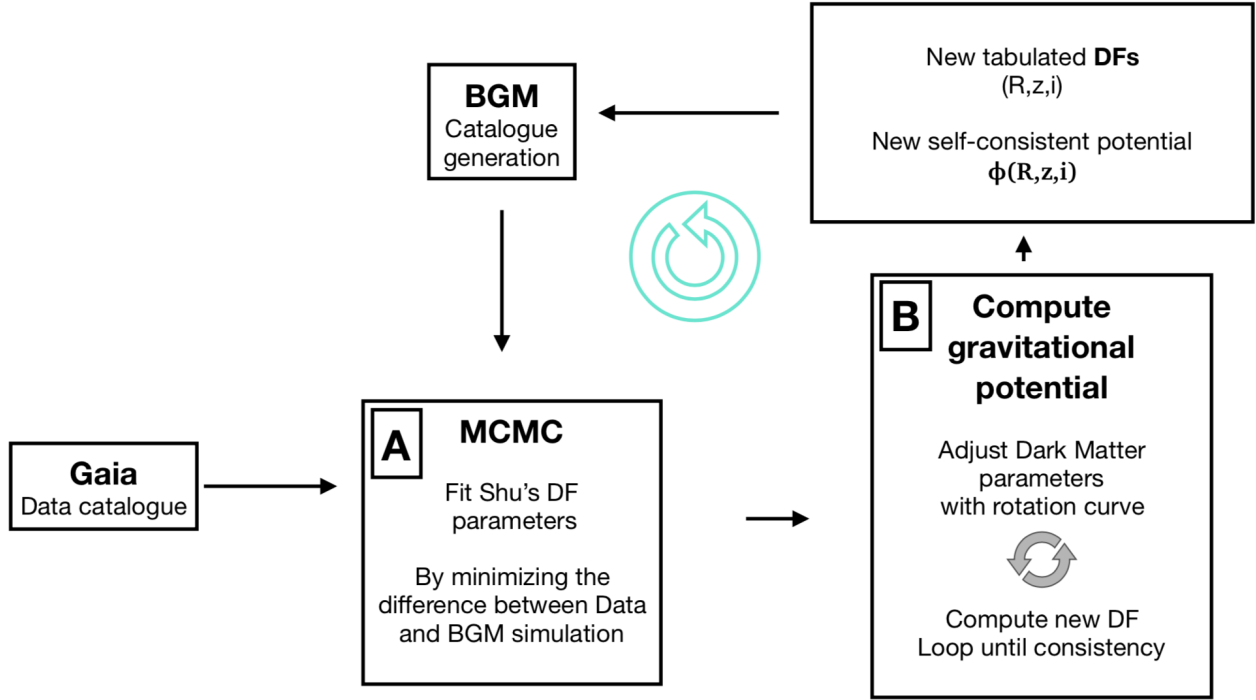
New tabulated **DFs**
(R,z,i)

New self-consistent potential
$\phi(R,z,i)$

**BGM**
Catalogue generation

**B** **Compute gravitational potential**

Adjust Dark Matter parameters with rotation curve

Compute new DF
Loop until consistency

**Gaia**
Data catalogue

**A** **MCMC**

Fit Shu's DF parameters

By minimizing the difference between Data and BGM simulation